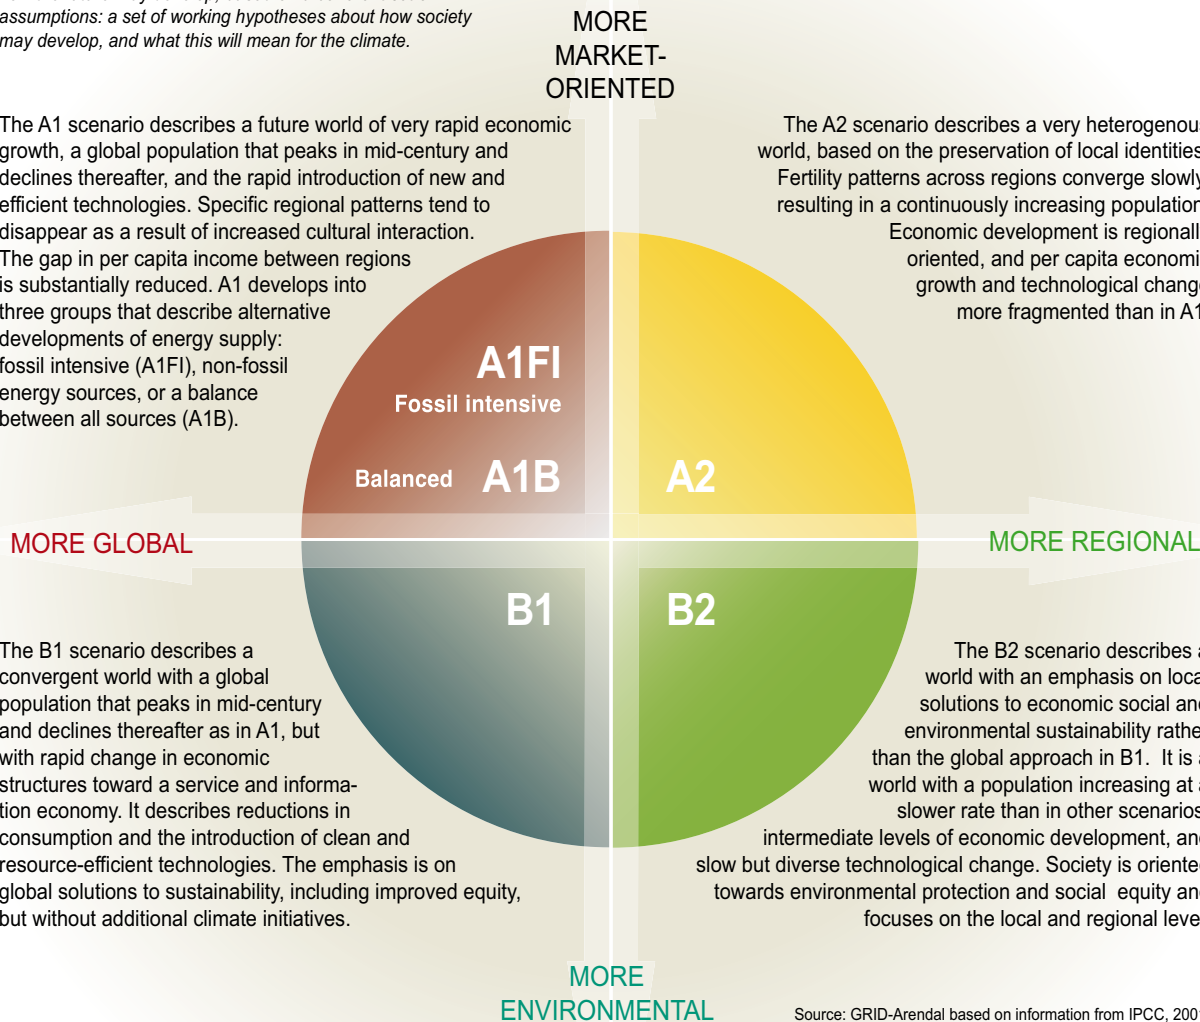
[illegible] assumptions: a set of working hypotheses about how society may develop, and what this will mean for the climate.

MORE MARKET-ORIENTED

The A1 scenario describes a future world of very rapid economic growth, a global population that peaks in mid-century and declines thereafter, and the rapid introduction of new and efficient technologies. Specific regional patterns tend to disappear as a result of increased cultural interaction. The gap in per capita income between regions is substantially reduced. A1 develops into three groups that describe alternative developments of energy supply: fossil intensive (A1FI), non-fossil energy sources, or a balance between all sources (A1B).

The A2 scenario describes a very heterogenou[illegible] world, based on the preservation of local identitie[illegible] Fertility patterns across regions converge slowl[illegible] resulting in a continuously increasing populatio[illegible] Economic development is regionall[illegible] oriented, and per capita economi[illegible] growth and technological chang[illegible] more fragmented than in A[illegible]

A1FI
Fossil intensive

Balanced A1B

A2

MORE GLOBAL

MORE REGIONAL

B1

B2

The B1 scenario describes a convergent world with a global population that peaks in mid-century and declines thereafter as in A1, but with rapid change in economic structures toward a service and information economy. It describes reductions in consumption and the introduction of clean and resource-efficient technologies. The emphasis is on global solutions to sustainability, including improved equity, but without additional climate initiatives.

The B2 scenario describes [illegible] world with an emphasis on loca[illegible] solutions to economic social an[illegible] environmental sustainability rathe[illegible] than the global approach in B1. It is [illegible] world with a population increasing at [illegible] slower rate than in other scenario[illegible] intermediate levels of economic development, an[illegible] slow but diverse technological change. Society is oriente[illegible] towards environmental protection and social equity an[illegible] focuses on the local and regional leve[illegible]

MORE ENVIRONMENTAL

Source: GRID-Arendal based on information from IPCC, 200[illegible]